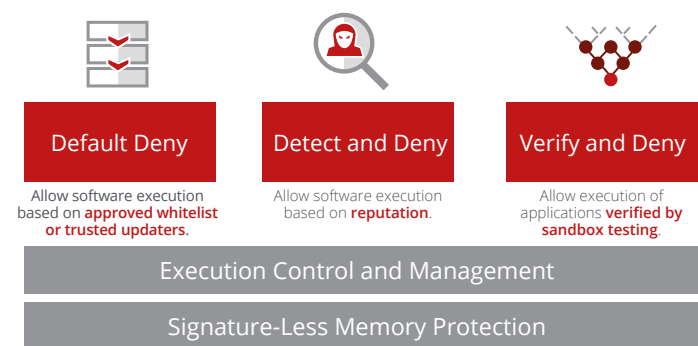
Default Deny

Allow software execution based on **approved whitelist or trusted updaters**.

Detect and Deny

Allow software execution based on **reputation**.

Verify and Deny

Allow execution of applications **verified by sandbox testing**.

Execution Control and Management

Signature-Less Memory Protection